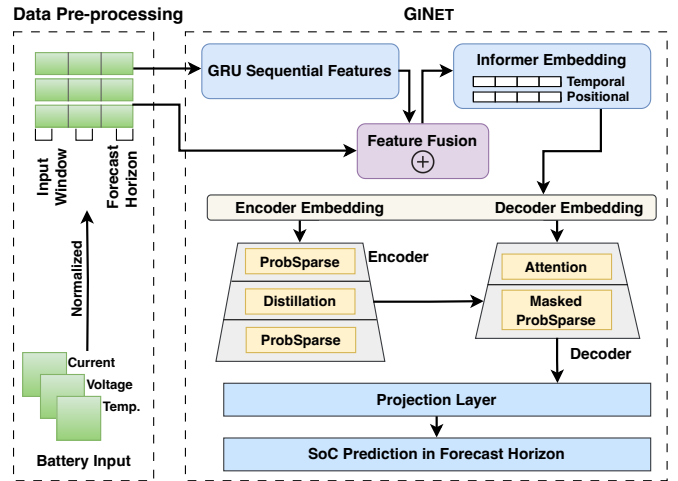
Data Pre-processing

Input Window

Forecast Horizon

Normalized

Current

Voltage

Temp.

Battery Input

GINET

GRU Sequential Features

Informer Embedding

Temporal

Positional

Feature Fusion

$\oplus$

Encoder Embedding

Decoder Embedding

ProbSparse

Distillation

ProbSparse

Encoder

Attention

Masked ProbSparse

Decoder

Projection Layer

SoC Prediction in Forecast Horizon